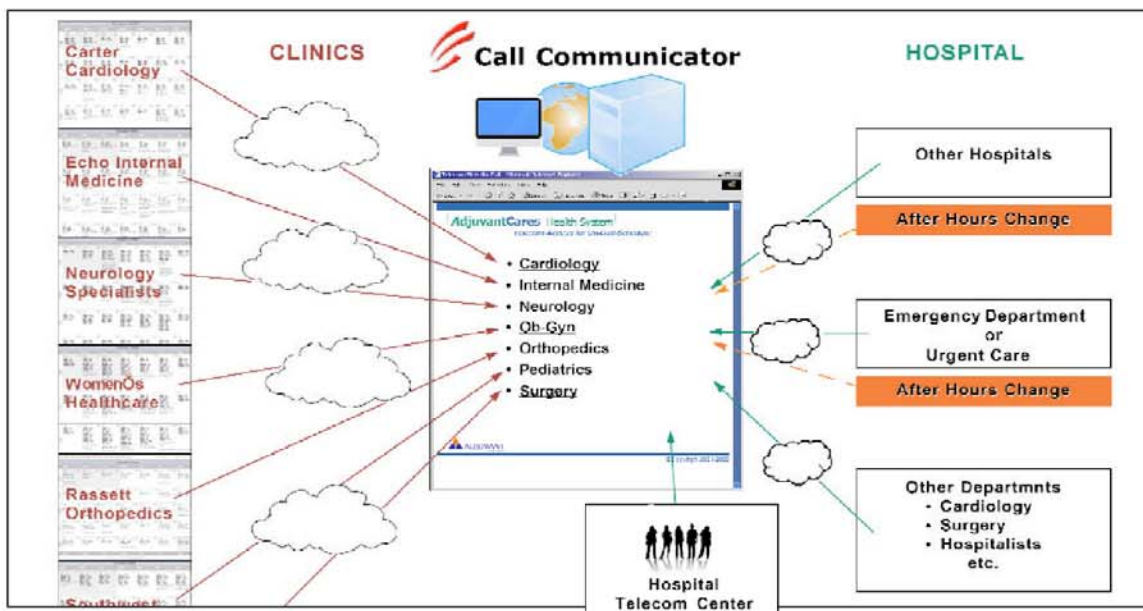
CLINICS

Call Communicator

HOSPITAL

Carter Cardiology

Echo Internal Medicine

Neurology Specialists

WomenÕs Healthcare

Rassett Orthopedics

Southwest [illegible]

AdjuvantCares Health System

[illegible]

- Cardiology
- Internal Medicine
- Neurology
- Ob-Gyn
- Orthopedics
- Pediatrics
- Surgery

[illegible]

Other Hospitals

After Hours Change

Emergency Department or Urgent Care

After Hours Change

Other Departmnts
- Cardiology
- Surgery
- Hospitalists
etc.

Hospital Telecom Center